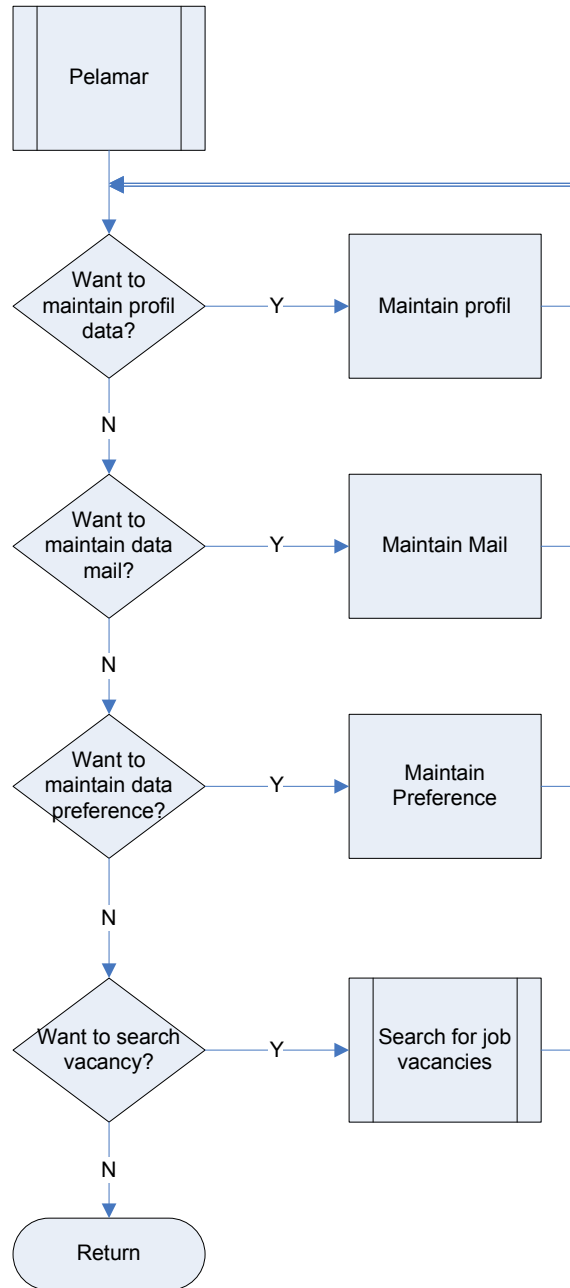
Pelamar

Want to maintain profil data?

Y

Maintain profil

N

Want to maintain data mail?

Y

Maintain Mail

N

Want to maintain data preference?

Y

Maintain Preference

N

Want to search vacancy?

Y

Search for job vacancies

N

Return